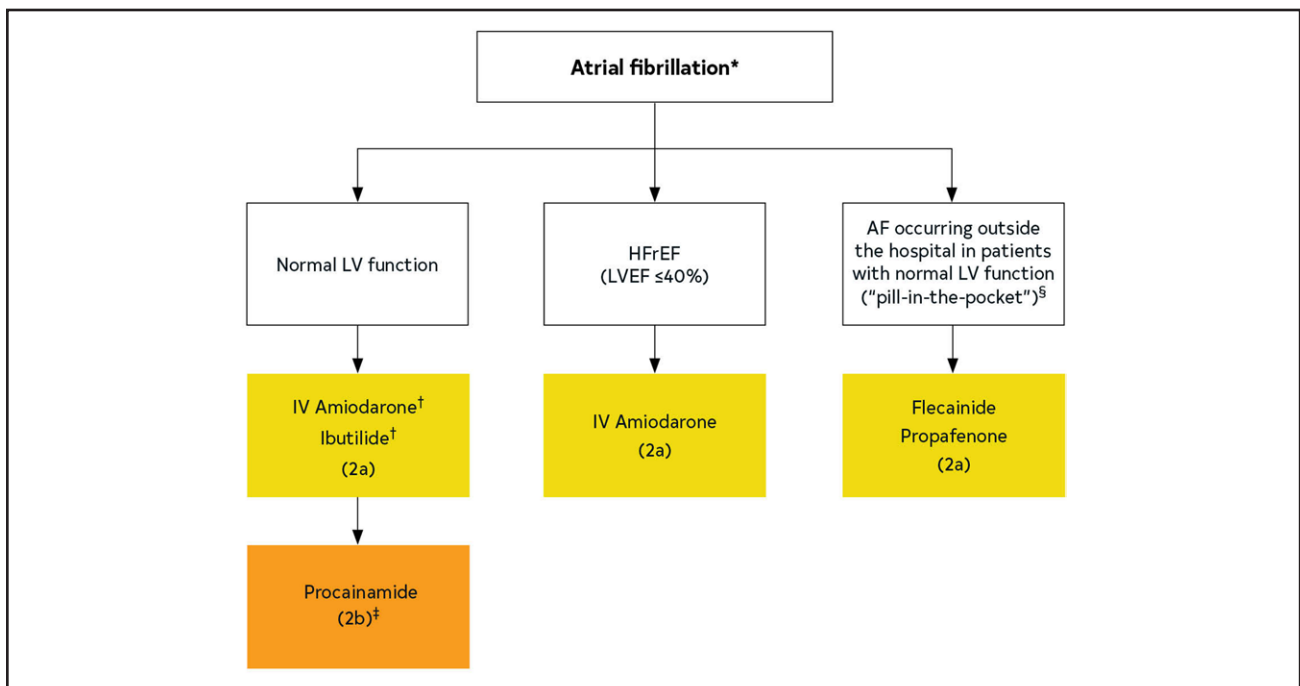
Atrial fibrillation*

Normal LV function

HFrEF (LVEF ≤40%)

AF occurring outside the hospital in patients with normal LV function ("pill-in-the-pocket")§

IV Amiodarone† Ibutilide† (2a)

IV Amiodarone (2a)

Flecainide Propafenone (2a)

Procainamide (2b)‡